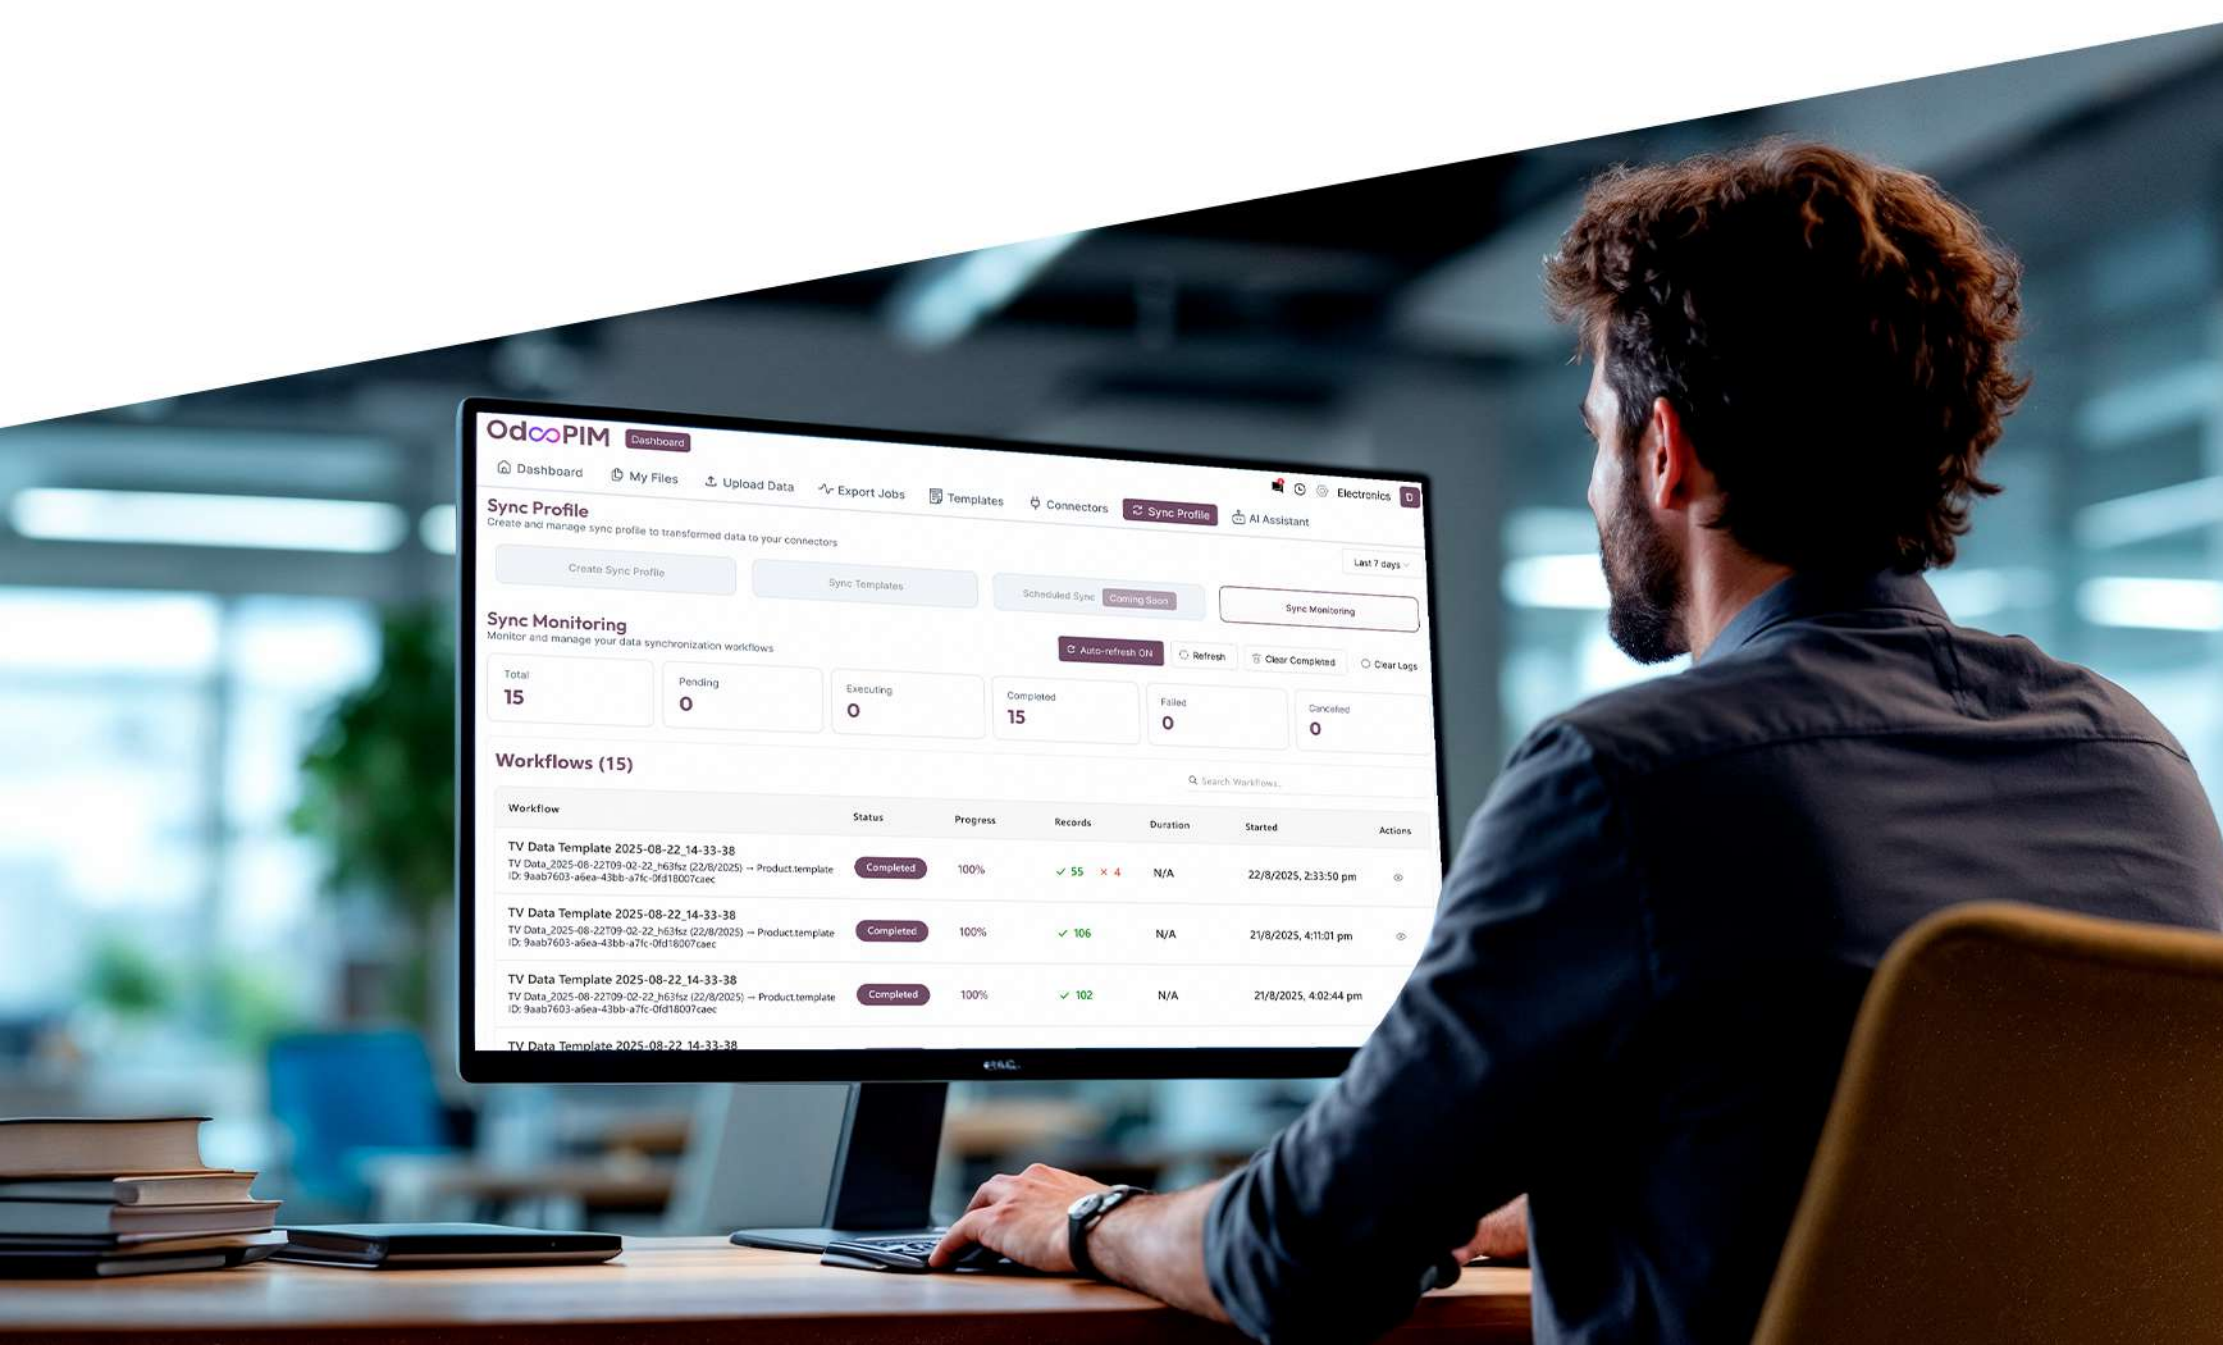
OdooPIM Dashboard

Dashboard My Files Upload Data Export Jobs Templates Connectors Sync Profile AI Assistant Electronics

Sync Profile
Create and manage sync profile to transformed data to your connectors

Last 7 days

Create Sync Profile Sync Templates Scheduled Sync Coming Soon Sync Monitoring

Sync Monitoring
Monitor and manage your data synchronization workflows

Auto-refresh ON Refresh Clear Completed Clear Logs

Total 15
Pending 0
Executing 0
Completed 15
Failed 0
Canceled 0

Workflows (15)

Search Workflows...

| Workflow | Status | Progress | Records | Duration | Started | Actions |
|---|---|---|---|---|---|---|
| TV Data Template 2025-08-22_14-33-38 TV Data_2025-08-22T09-02-22_h63fsz (22/8/2025) → Product.template ID: 9aab7603-a6ea-43bb-a7fc-0fd18007caec | Completed | 100% | ✓ 55 × 4 | N/A | 22/8/2025, 2:33:50 pm | |
| TV Data Template 2025-08-22_14-33-38 TV Data_2025-08-22T09-02-22_h63fsz (22/8/2025) → Product.template ID: 9aab7603-a6ea-43bb-a7fc-0fd18007caec | Completed | 100% | ✓ 106 | N/A | 21/8/2025, 4:11:01 pm | |
| TV Data Template 2025-08-22_14-33-38 TV Data_2025-08-22T09-02-22_h63fsz (22/8/2025) → Product.template ID: 9aab7603-a6ea-43bb-a7fc-0fd18007caec | Completed | 100% | ✓ 102 | N/A | 21/8/2025, 4:02:44 pm | |
| TV Data Template 2025-08-22_14-33-38 | | | | | | |